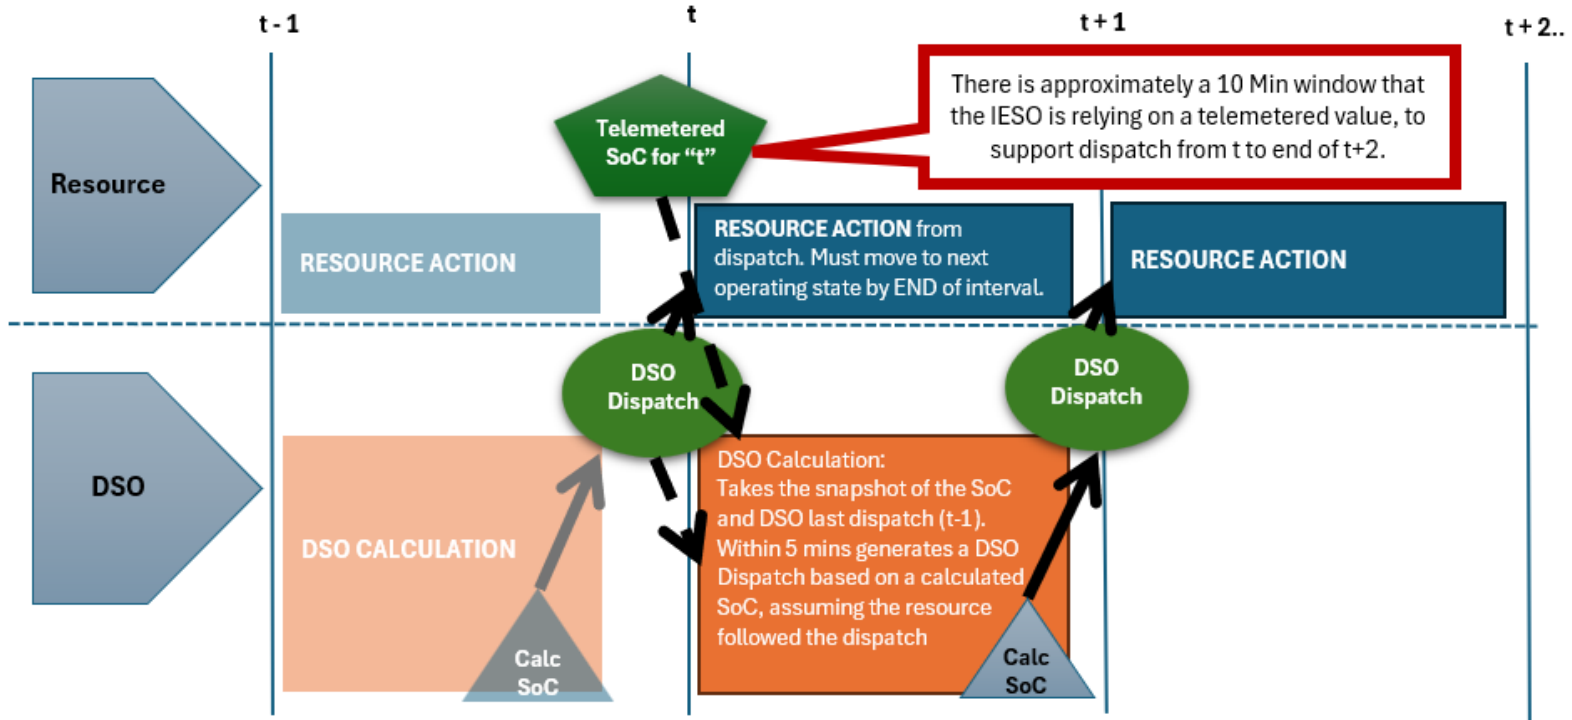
t - 1

t

t + 1

t + 2..

Resource

Telemetered SoC for "t"

There is approximately a 10 Min window that the IESO is relying on a telemetered value, to support dispatch from t to end of t+2.

RESOURCE ACTION

RESOURCE ACTION from dispatch. Must move to next operating state by END of interval.

RESOURCE ACTION

DSO

DSO Dispatch

DSO Dispatch

DSO CALCULATION

DSO Calculation: Takes the snapshot of the SoC and DSO last dispatch (t-1). Within 5 mins generates a DSO Dispatch based on a calculated SoC, assuming the resource followed the dispatch

Calc SoC

Calc SoC